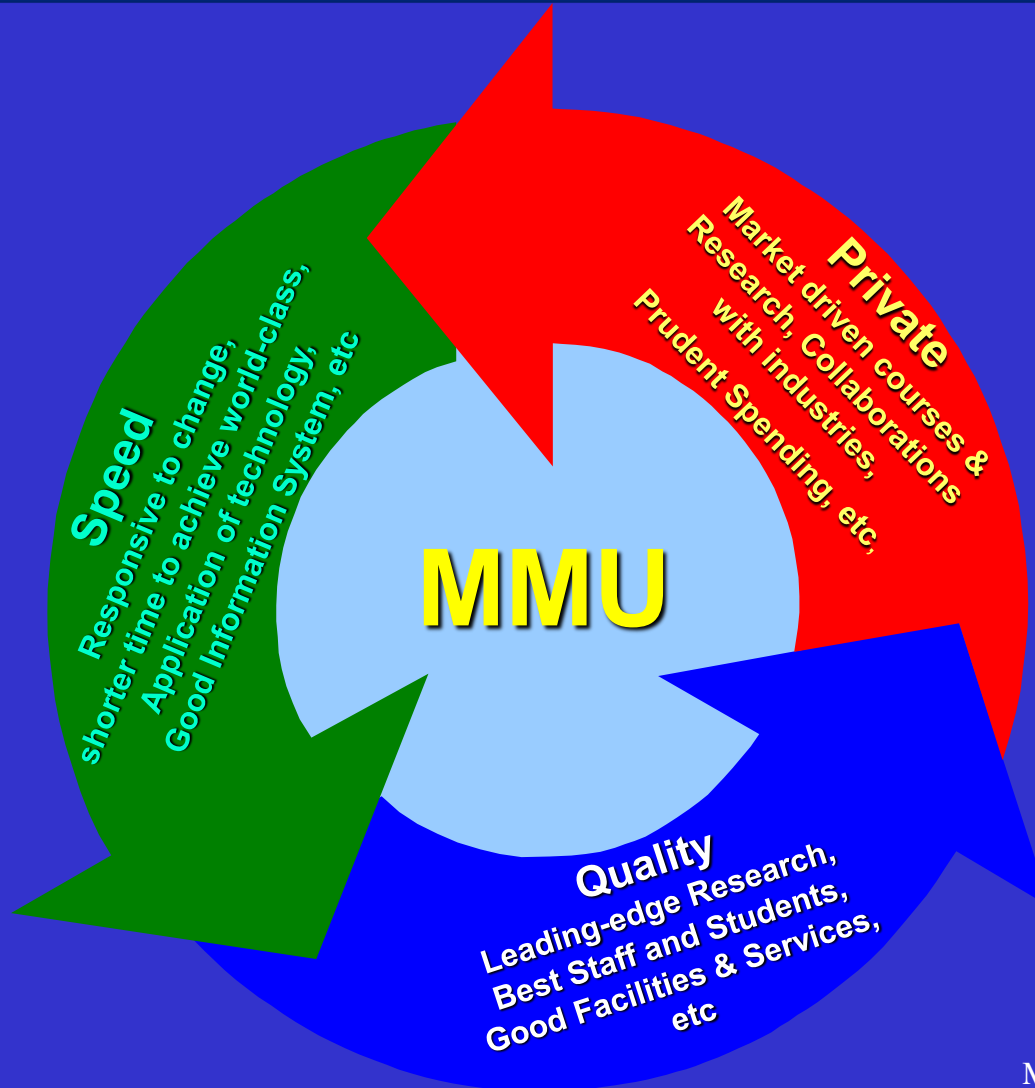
Private
Market driven courses & Research, Collaborations with industries, Prudent Spending, etc,

Speed
Responsive to change, shorter time to achieve world-class, Application of technology, Good Information System, etc

MMU

Quality
Leading-edge Research, Best Staff and Students, Good Facilities & Services, etc

N